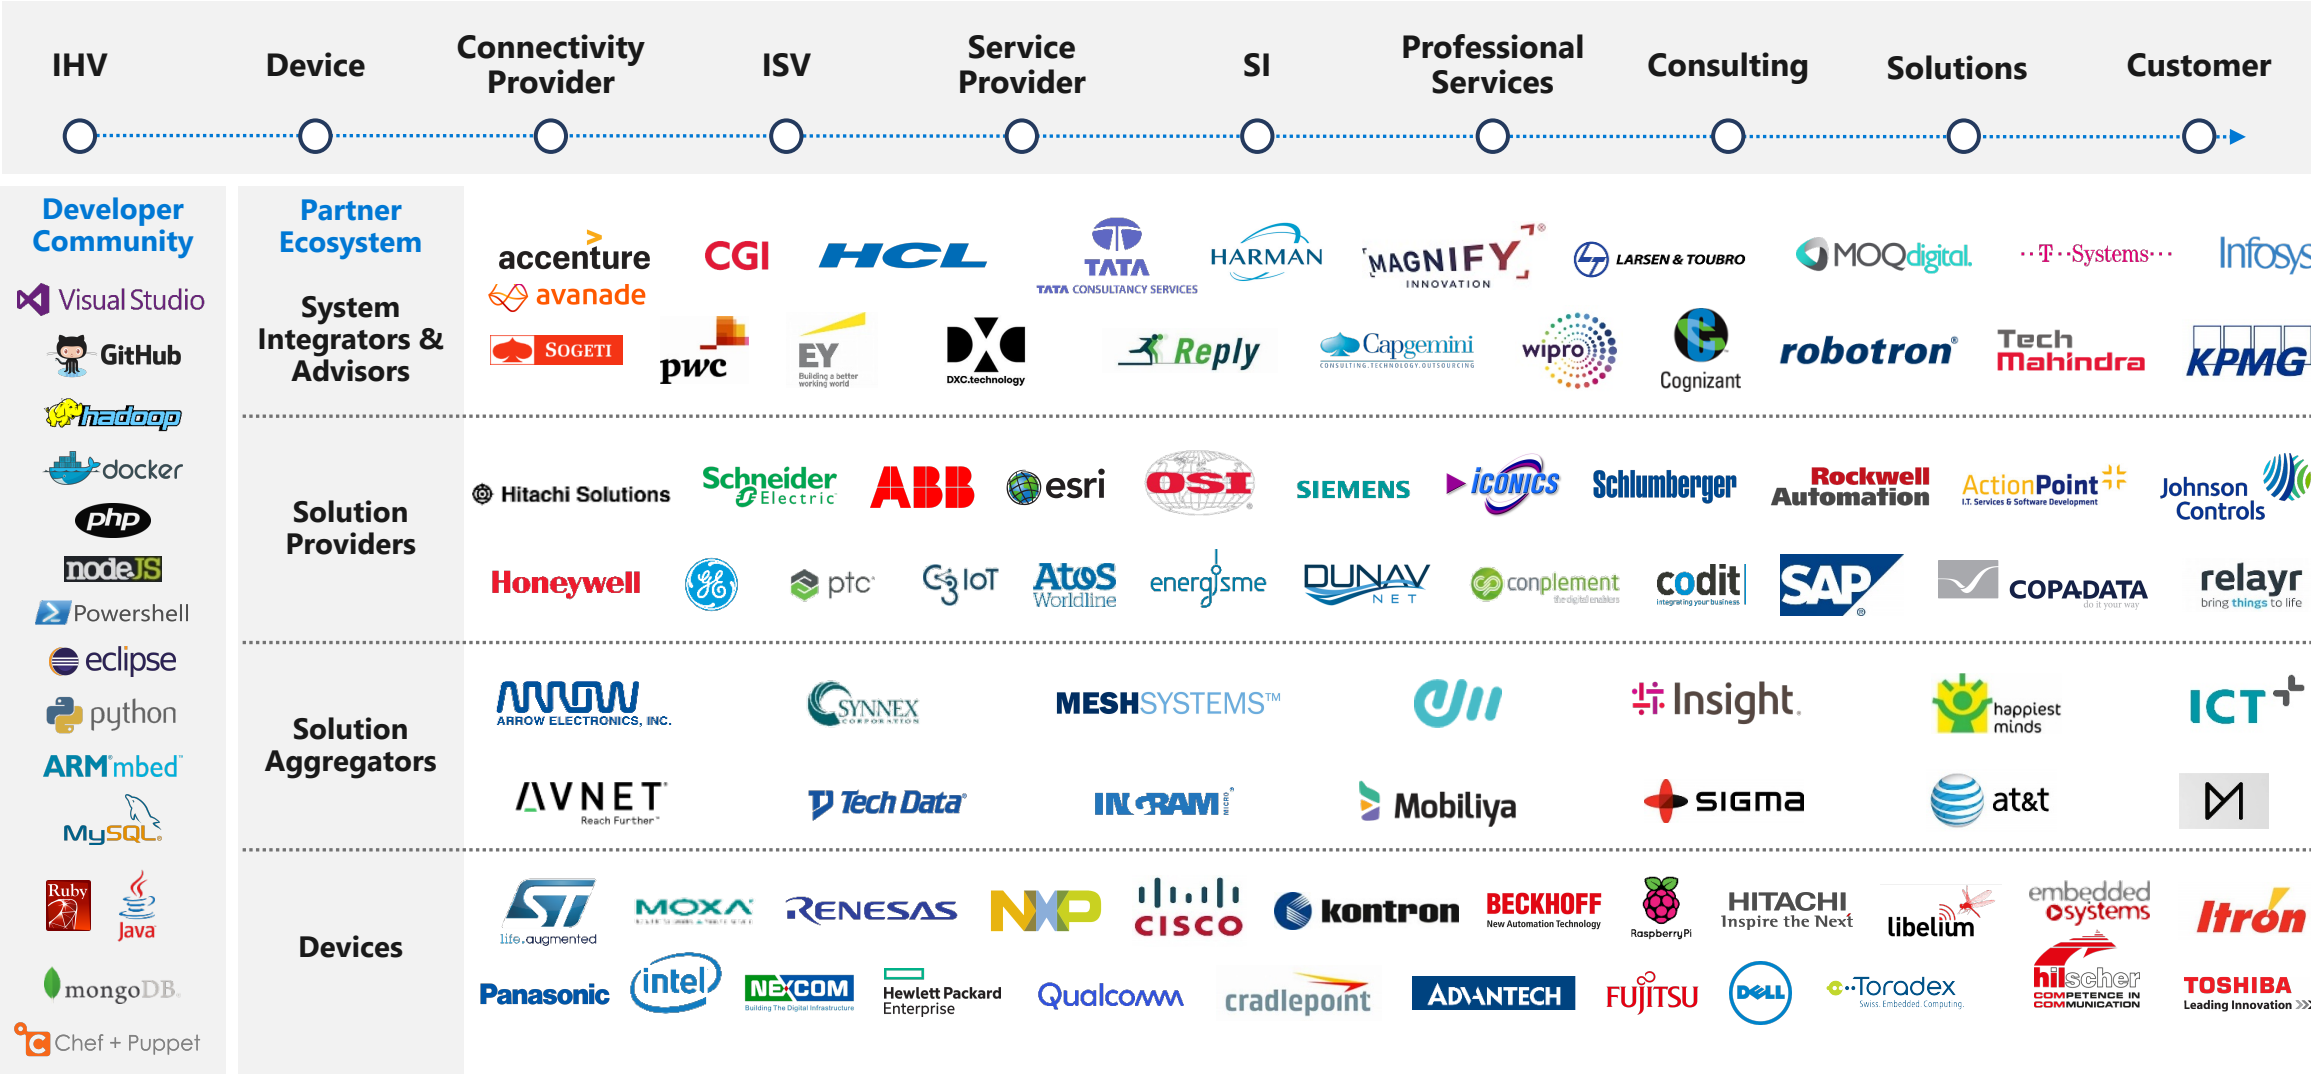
IHV | Device | Connectivity Provider | ISV | Service Provider | SI | Professional Services | Consulting | Solutions | Customer

Developer Community

Visual Studio
GitHub
hadoop
docker
php
nodeJS
Powershell
eclipse
python
ARMmbed
MySQL
Ruby
Java
mongoDB
Chef + Puppet

Partner Ecosystem

System Integrators & Advisors

accenture
avanade
CGI
HCL
TATA
TATA CONSULTANCY SERVICES
HARMAN
MAGNIFY INNOVATION
LARSEN & TOUBRO
MOQdigital
T-Systems
Infosys
SOGETI
pwc
EY
Building a better working world
DXC.technology
Reply
Capgemini
CONSULTING.TECHNOLOGY.OUTSOURCING
wipro
Cognizant
robotron
Tech Mahindra
KPMG

Solution Providers

Hitachi Solutions
Schneider Electric
ABB
esri
OSI
SIEMENS
ICONICS
Schlumberger
Rockwell Automation
ActionPoint
I.T. Services & Software Development
Johnson Controls
Honeywell
ptc
IoT
Atos Worldline
energisme
DUNAV NET
conplement
the digital enablers
codit
Integrating your business
SAP
COPADATA
do it your way
relayr
bring things to life

Solution Aggregators

ARROW ELECTRONICS, INC.
SYNNEX CORPORATION
MESHSYSTEMS™
Insight.
happiest minds
ICT
AVNET
Reach Further
Tech Data
INGRAM MICRO
Mobiliya
SIGMA
at&t

Devices

life.augmented
MOXA
RENESAS
NXP
CISCO
kontron
BECKHOFF
New Automation Technology
RaspberryPi
HITACHI
Inspire the Next
libelium
embedded systems
Itron
Panasonic
intel
NEXCOM
Building The Digital Infrastructure
Hewlett Packard Enterprise
Qualcomm
cradlepoint
ADVANTECH
FUJITSU
DELL
Toradex
Swiss. Embedded. Computing.
hilscher
COMPETENCE IN COMMUNICATION
TOSHIBA
Leading Innovation